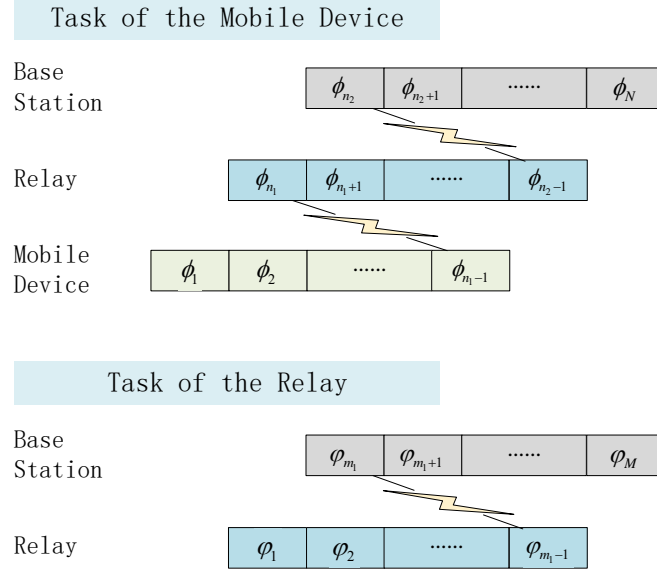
Task of the Mobile Device

Base Station

| $\phi_{n_2}$ | $\phi_{n_2+1}$ | ...... | $\phi_N$ |
|---|---|---|---|

Relay

| $\phi_{n_1}$ | $\phi_{n_1+1}$ | ...... | $\phi_{n_2-1}$ |
|---|---|---|---|

Mobile Device

| $\phi_1$ | $\phi_2$ | ...... | $\phi_{n_1-1}$ |
|---|---|---|---|

Task of the Relay

Base Station

| $\varphi_{m_1}$ | $\varphi_{m_1+1}$ | ...... | $\varphi_M$ |
|---|---|---|---|

Relay

| $\varphi_1$ | $\varphi_2$ | ...... | $\varphi_{m_1-1}$ |
|---|---|---|---|